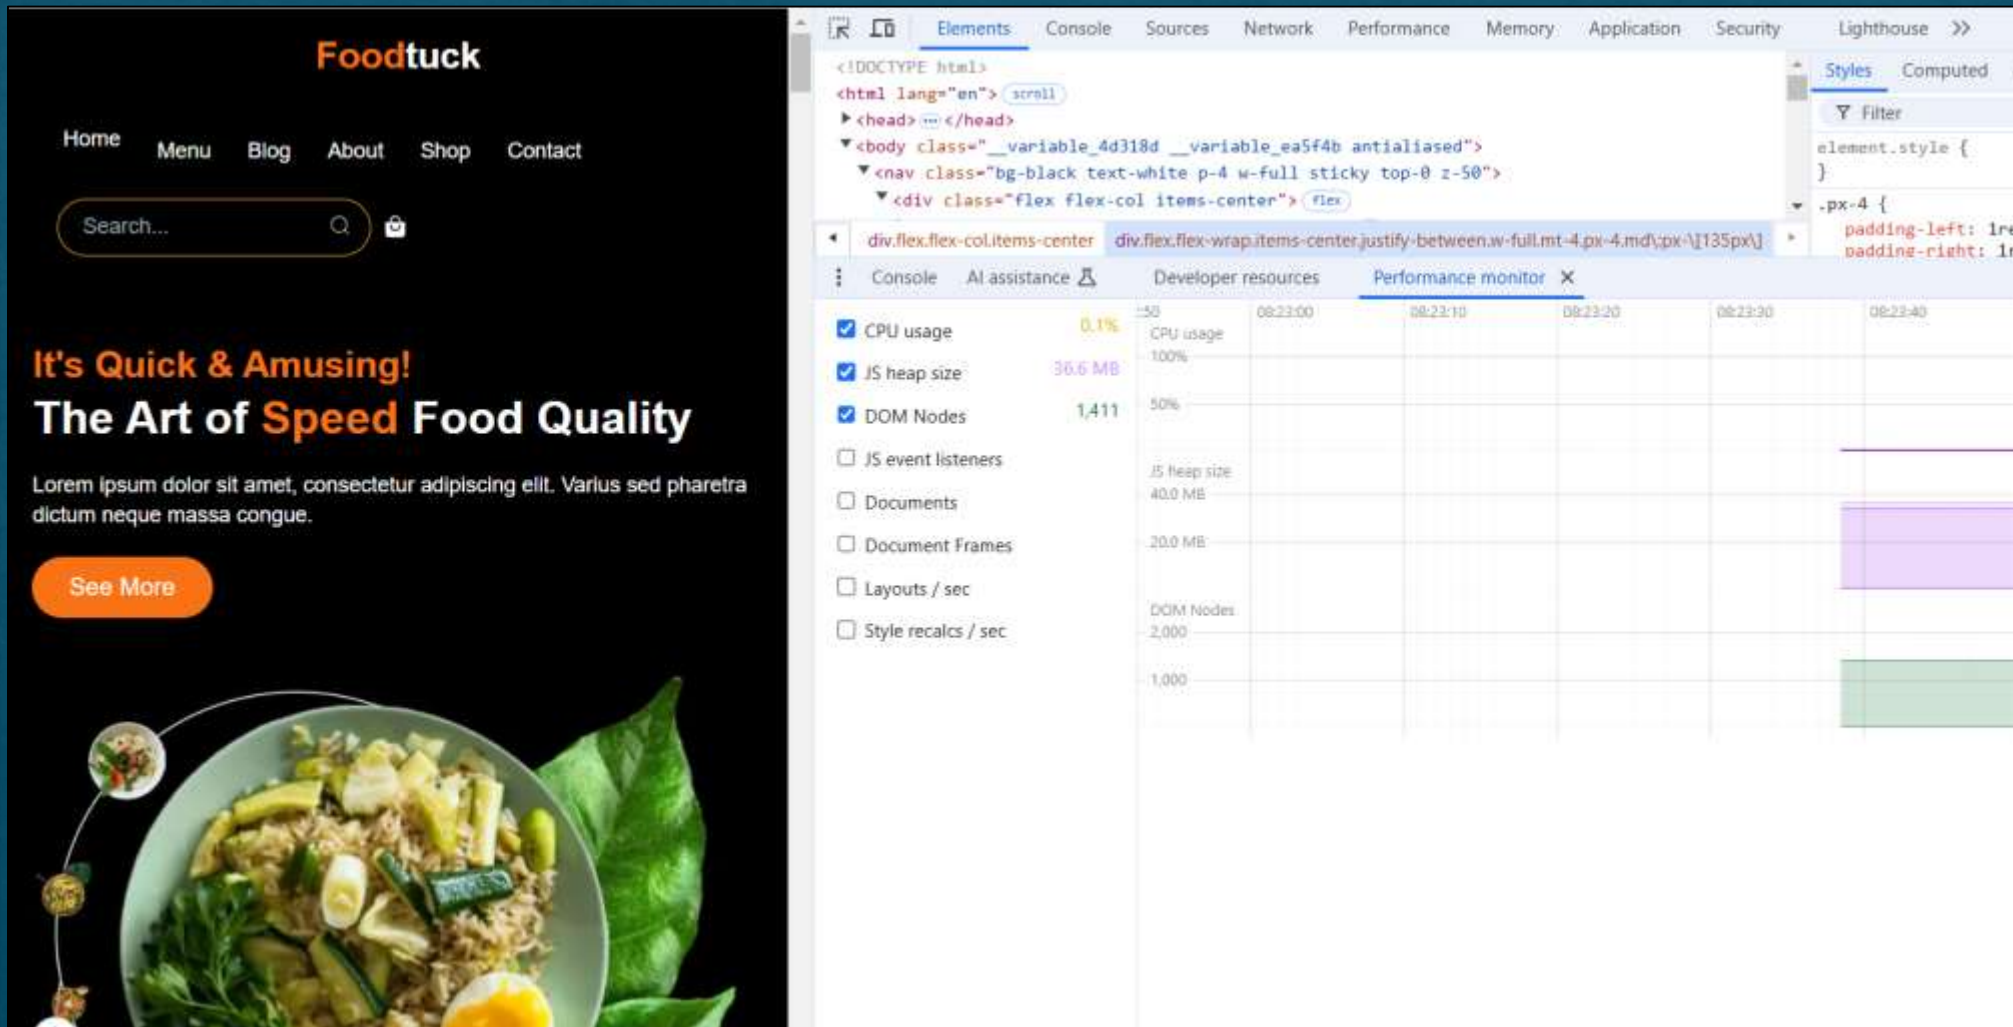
Foodtuck

Home Menu Blog About Shop Contact

Search...

It's Quick & Amusing!

The Art of Speed Food Quality

Lorem ipsum dolor sit amet, consectetur adipiscing elit. Varius sed pharetra dictum neque massa congue.

See More

Elements Console Sources Network Performance Memory Application Security Lighthouse »

<!DOCTYPE html>
<html lang="en"> scroll
▶ <head> ⋯ </head>
▼ <body class="__variable_4d318d __variable_ea5f4b antialiased">
▼ <nav class="bg-black text-white p-4 w-full sticky top-0 z-50">
▼ <div class="flex flex-col items-center"> flex

div.flex.flex-col.items-center div.flex.flex-wrap.items-center.justify-between.w-full.mt-4.px-4.md\:px-\[135px\]

Styles Computed

Filter

element.style {
}
.px-4 {
padding-left: 1re
padding-right: 1r

Console AI assistance Developer resources Performance monitor ✕

CPU usage 0.1%
JS heap size 36.6 MB
DOM Nodes 1,411
JS event listeners
Documents
Document Frames
Layouts / sec
Style recalcs / sec

:50 08:23:00 08:23:10 08:23:20 08:23:30 08:23:40

CPU usage
100%
50%
JS heap size
40.0 MB
20.0 MB
DOM Nodes
2,000
1,000